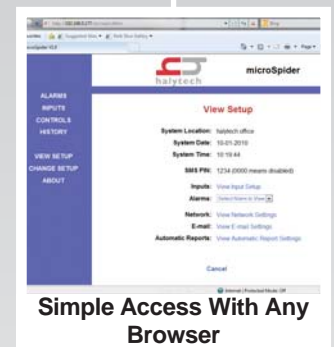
halytech microSpider

ALARMS
INPUTS
CONTROLS
HISTORY

VIEW SETUP
CHANGE SETUP
ABOUT

View Setup

System Location: halytech office
System Date: 10-01-2010
System Time: 10:19:44

SMS PIN: 1234 (0000 means disabled)

Inputs: View Input Setup
Alarms: Select Alarm to View

Network: View Network Settings
E-mail: View E-mail Settings
Automatic Reports: View Automatic Report Settings

Cancel

Internet | Protected Mode: Off

Simple Access With Any Browser